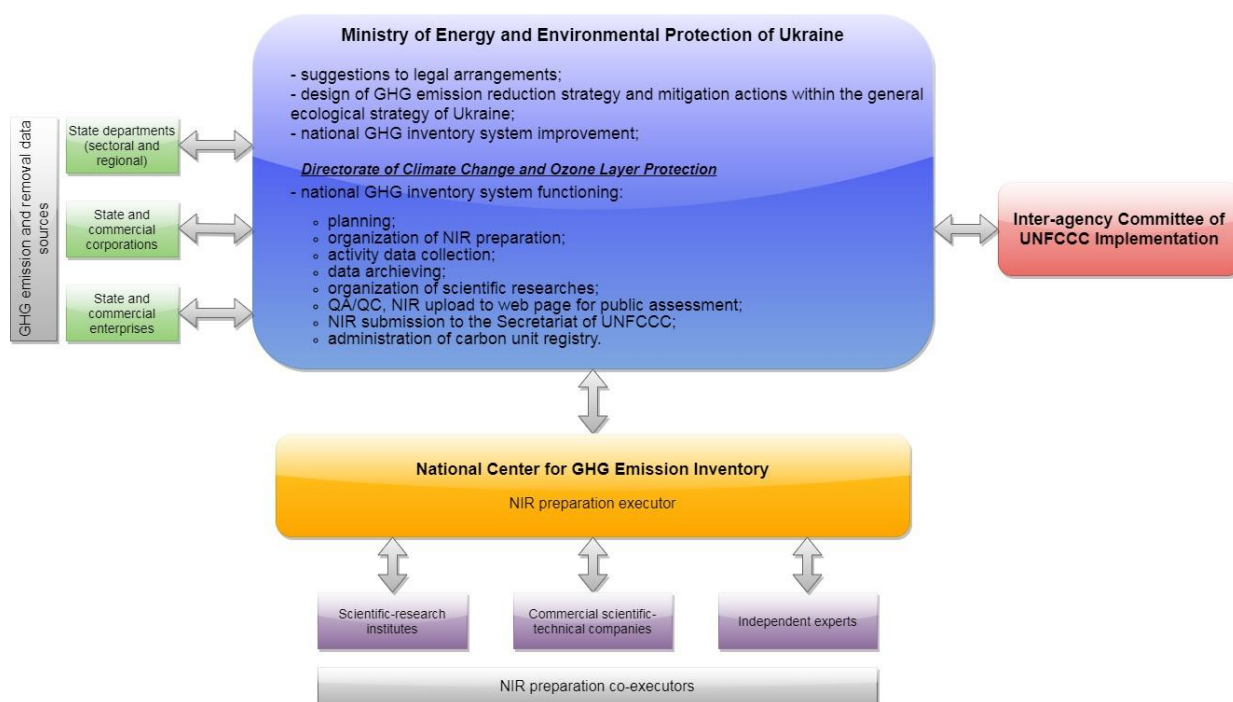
GHG emission and removal data sources

State departments (sectoral and regional)

State and commercial corporations

State and commercial enterprises

Ministry of Energy and Environmental Protection of Ukraine

- suggestions to legal arrangements;
- design of GHG emission reduction strategy and mitigation actions within the general ecological strategy of Ukraine;
- national GHG inventory system improvement;

Directorate of Climate Change and Ozone Layer Protection

- national GHG inventory system functioning:

◦ planning;
◦ organization of NIR preparation;
◦ activity data collection;
◦ data archieving;
◦ organization of scientific researches;
◦ QA/QC, NIR upload to web page for public assessment;
◦ NIR submission to the Secretariat of UNFCCC;
◦ administration of carbon unit registry.

Inter-agency Committee of UNFCCC Implementation

National Center for GHG Emission Inventory

NIR preparation executor

Scientific-research institutes

Commercial scientific-technical companies

Independent experts

NIR preparation co-executors